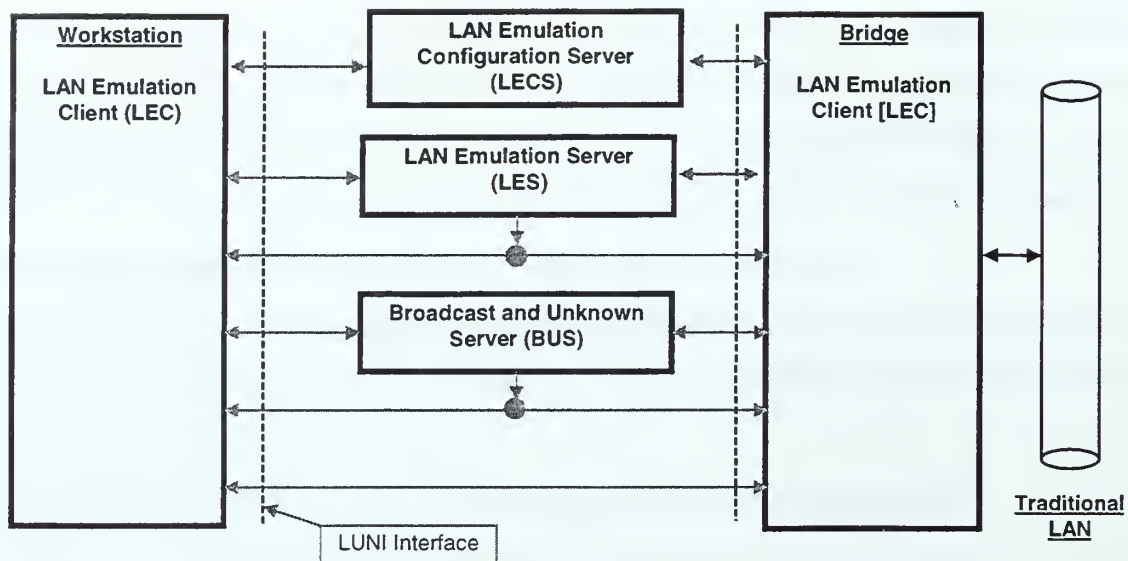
Workstation

LAN Emulation Client (LEC)

LAN Emulation Configuration Server (LECS)

LAN Emulation Server (LES)

Broadcast and Unknown Server (BUS)

Bridge

LAN Emulation Client [LEC]

Traditional LAN

LUNI Interface